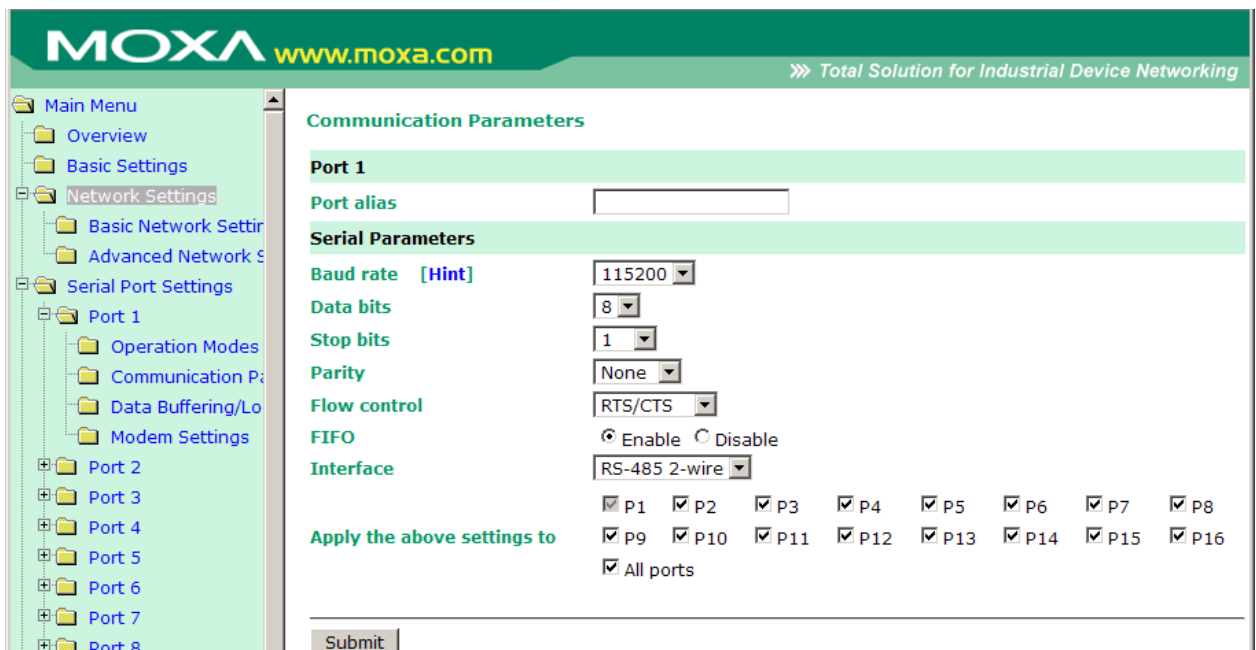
MOXA www.moxa.com

» Total Solution for Industrial Device Networking

Main Menu
Overview
Basic Settings
Network Settings
Basic Network Settir
Advanced Network S
Serial Port Settings
Port 1
Operation Modes
Communication Pa
Data Buffering/Lo
Modem Settings
Port 2
Port 3
Port 4
Port 5
Port 6
Port 7
Port 8

Communication Parameters

Port 1

| | |
|---|---|
| Port alias | |

Serial Parameters

| | |
|---|---|
| Baud rate [Hint] | 115200 |
| Data bits | 8 |
| Stop bits | 1 |
| Parity | None |
| Flow control | RTS/CTS |
| FIFO | Enable Disable |
| Interface | RS-485 2-wire |
| Apply the above settings to | P1 P2 P3 P4 P5 P6 P7 P8 P9 P10 P11 P12 P13 P14 P15 P16 All ports |

Submit